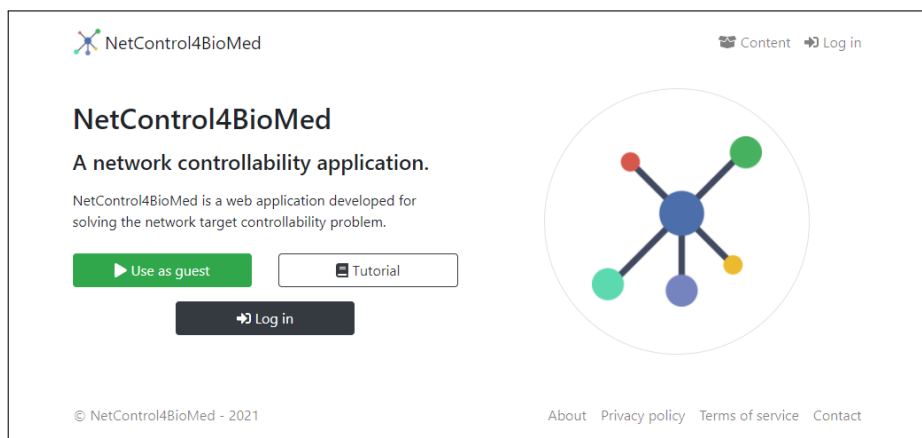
NetControl4BioMed

Content Log in

NetControl4BioMed

A network controllability application.

NetControl4BioMed is a web application developed for solving the network target controllability problem.

Use as guest

Tutorial

Log in

© NetControl4BioMed - 2021

About Privacy policy Terms of service Contact